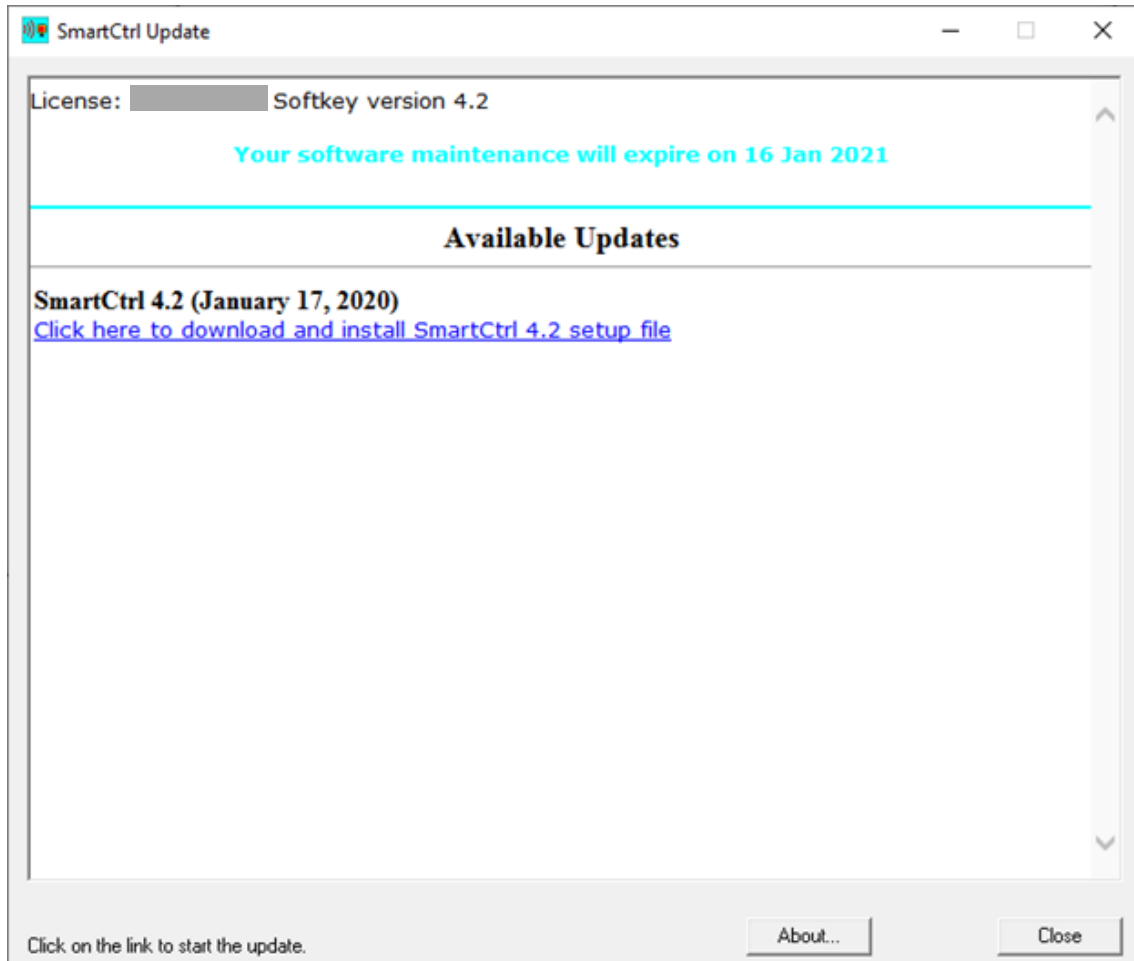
SmartCtrl Update

License: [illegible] Softkey version 4.2

Your software maintenance will expire on 16 Jan 2021

Available Updates

SmartCtrl 4.2 (January 17, 2020)
Click here to download and install SmartCtrl 4.2 setup file

Click on the link to start the update.

About...

Close